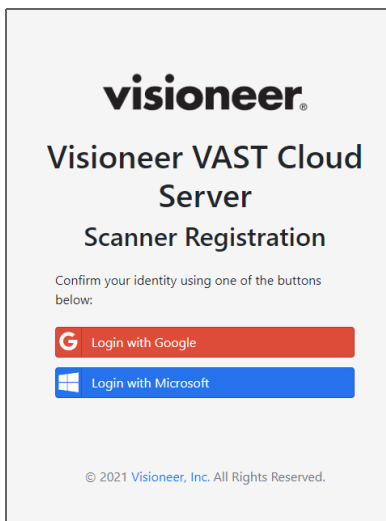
visioneer®

Visioneer VAST Cloud Server

Scanner Registration

Confirm your identity using one of the buttons below:

Login with Google

Login with Microsoft

© 2021 Visioneer, Inc. All Rights Reserved.